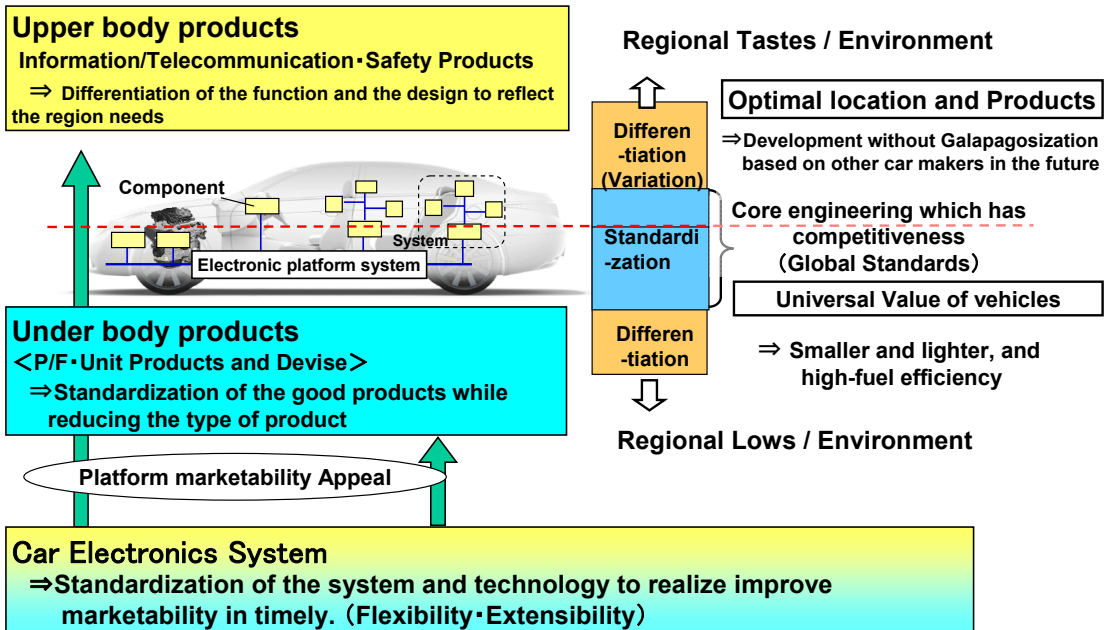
Upper body products
Information/Telecommunication・Safety Products
⇒ Differentiation of the function and the design to reflect the region needs

Component
System
Electronic platform system

Under body products
＜P/F・Unit Products and Devise＞
⇒Standardization of the good products while reducing the type of product

Platform marketability Appeal

Car Electronics System
⇒Standardization of the system and technology to realize improve marketability in timely.（Flexibility・Extensibility）

Regional Tastes / Environment

Differen-tiation (Variation)

Standardi-zation

Differen-tiation

Optimal location and Products
⇒Development without Galapagosization based on other car makers in the future

Core engineering which has competitiveness（Global Standards）

Universal Value of vehicles

⇒ Smaller and lighter, and high-fuel efficiency

Regional Lows / Environment